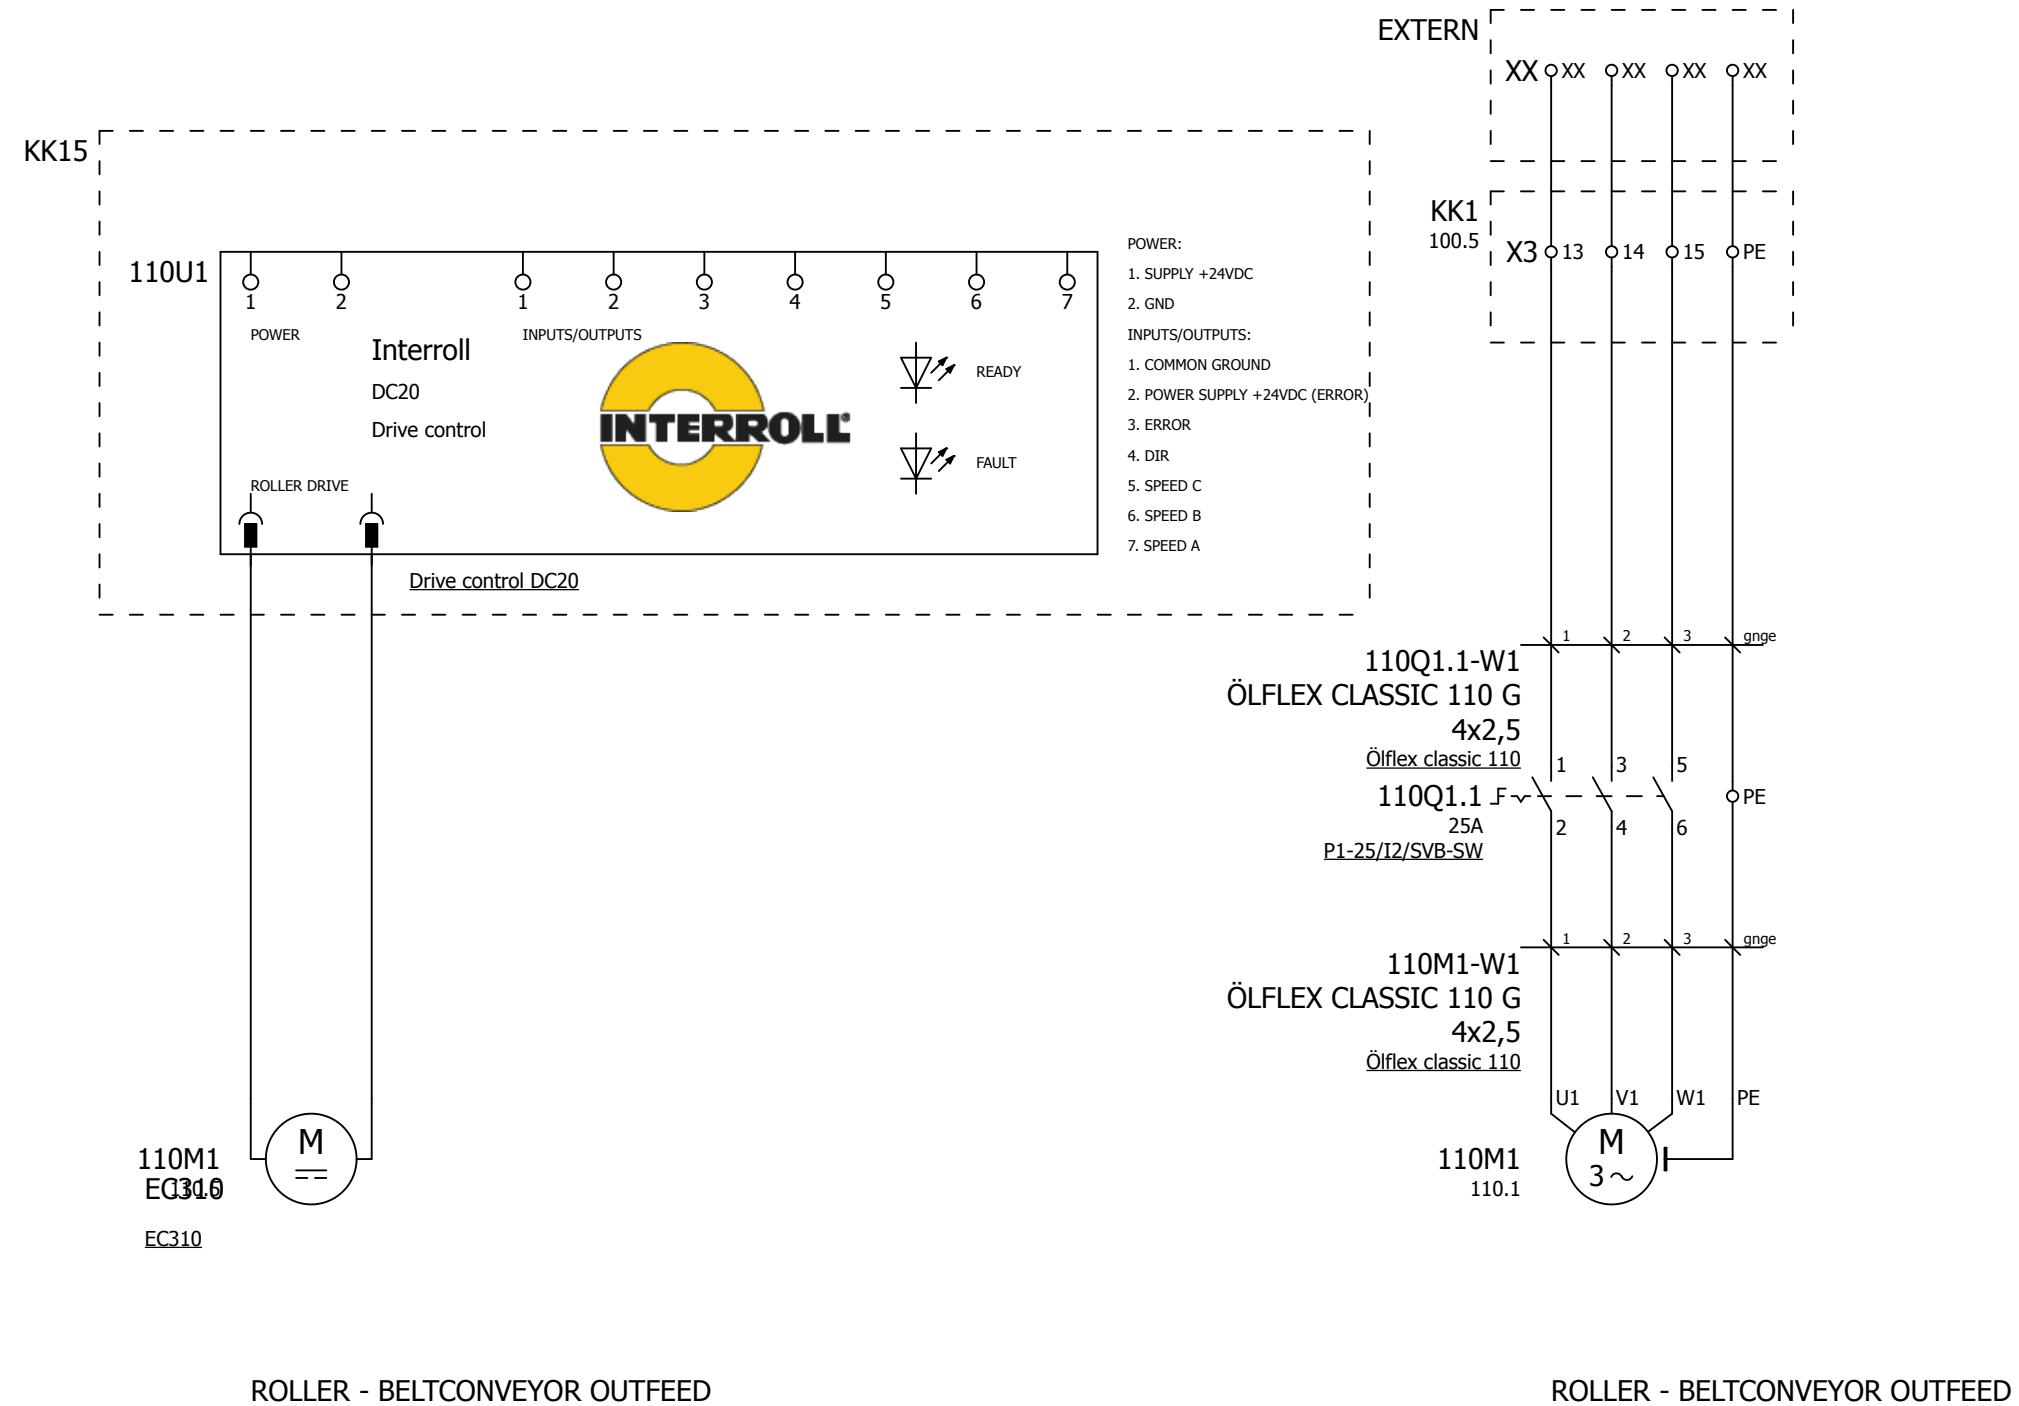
EXTERN

XX XX XX XX XX

KK15

KK1
100.5

X3 13 14 15 PE

110U1

1 2 1 2 3 4 5 6 7

POWER

Interroll

DC20

Drive control

INPUTS/OUTPUTS

INTERROLL

READY

FAULT

ROLLER DRIVE

Drive control DC20

POWER:
1. SUPPLY +24VDC
2. GND
INPUTS/OUTPUTS:
1. COMMON GROUND
2. POWER SUPPLY +24VDC (ERROR)
3. ERROR
4. DIR
5. SPEED C
6. SPEED B
7. SPEED A

1 2 3 gnge

110Q1.1-W1
ÖLFLEX CLASSIC 110 G
4x2,5
Ölflex classic 110

1 3 5

110Q1.1
25A
P1-25/I2/SVB-SW

PE

2 4 6

1 2 3 gnge

110M1-W1
ÖLFLEX CLASSIC 110 G
4x2,5
Ölflex classic 110

U1 V1 W1 PE

110M1
EC310

M

EC310

110M1
110.1

M
3~

ROLLER - BELTCONVEYOR OUTFEED

ROLLER - BELTCONVEYOR OUTFEED